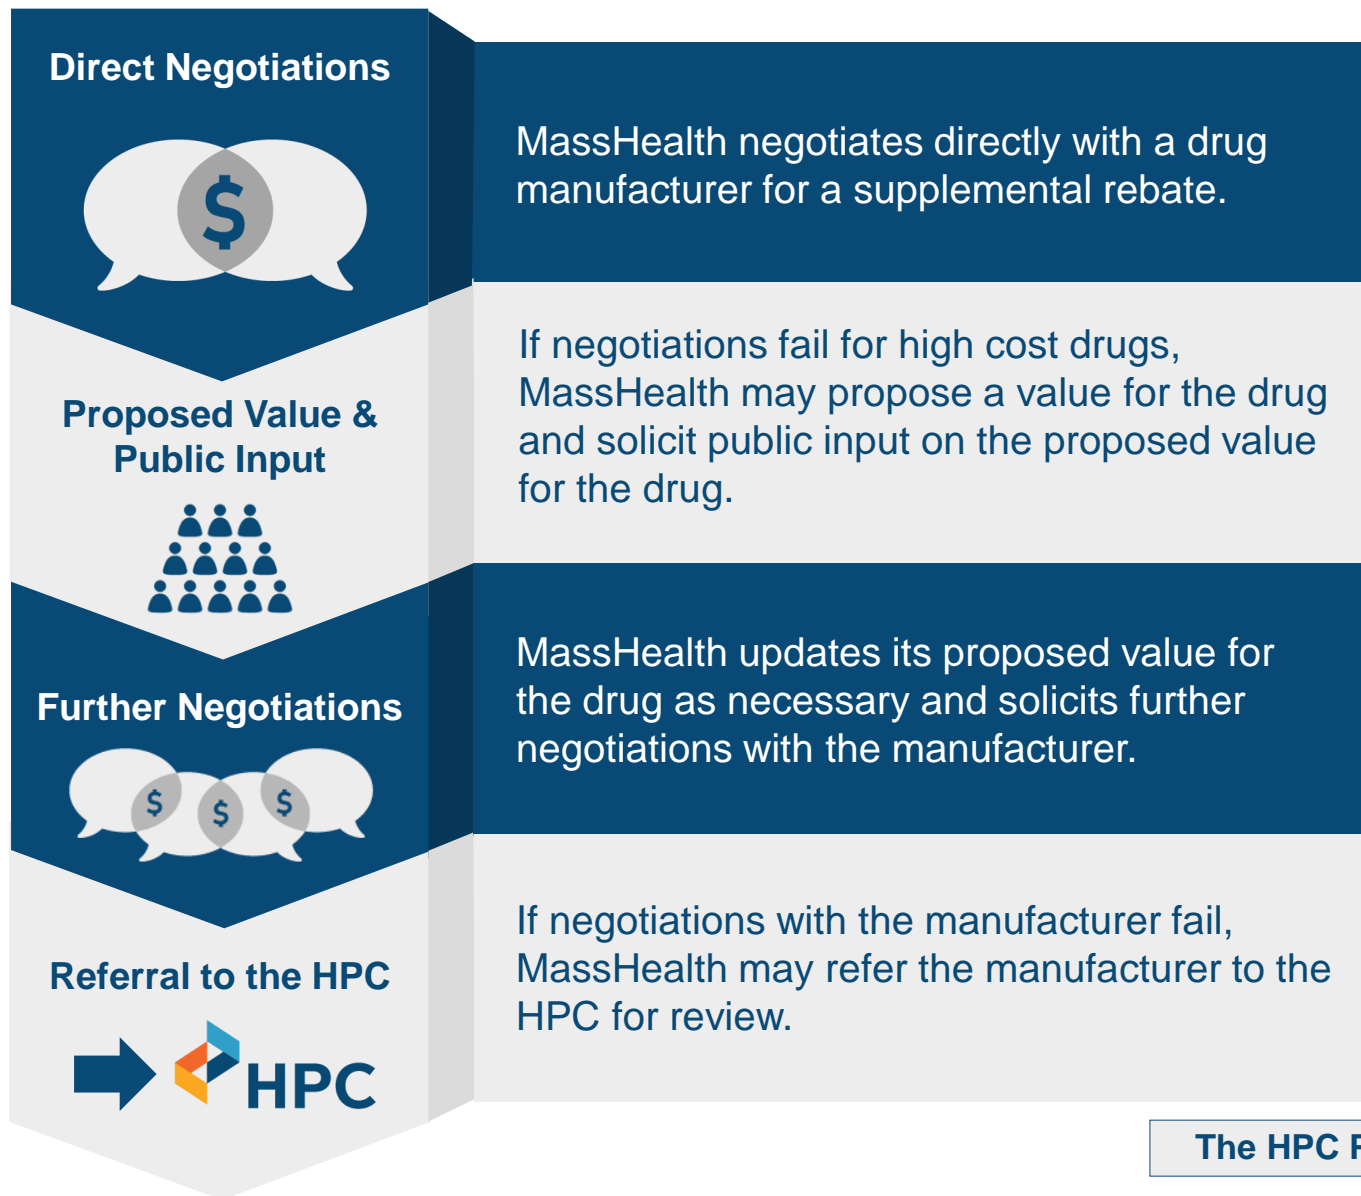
Direct Negotiations

$

MassHealth negotiates directly with a drug manufacturer for a supplemental rebate.

Proposed Value & Public Input

If negotiations fail for high cost drugs, MassHealth may propose a value for the drug and solicit public input on the proposed value for the drug.

Further Negotiations

$ $ $

MassHealth updates its proposed value for the drug as necessary and solicits further negotiations with the manufacturer.

Referral to the HPC

HPC

If negotiations with the manufacturer fail, MassHealth may refer the manufacturer to the HPC for review.

The HPC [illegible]